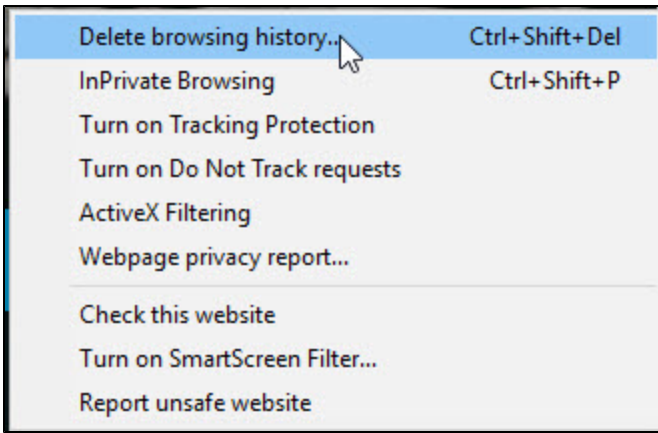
Delete browsing history... Ctrl+Shift+Del
InPrivate Browsing Ctrl+Shift+P
Turn on Tracking Protection
Turn on Do Not Track requests
ActiveX Filtering
Webpage privacy report...

Check this website
Turn on SmartScreen Filter...
Report unsafe website